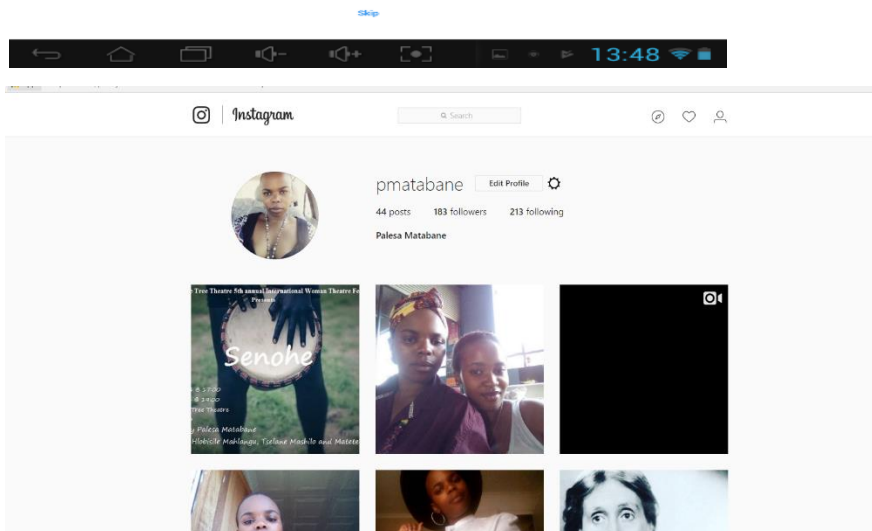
Skip

13:48

Instagram

Search

pmatabane Edit Profile

44 posts 183 followers 213 following

Palesa Matabane

Tree Theatre 5th annual International Woman Theatre Fe
Presents

Senohe

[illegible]
Tree Theatre

y Palesa Matabane
Hlobisile Mahlangu, Tselane Mashilo and Matete